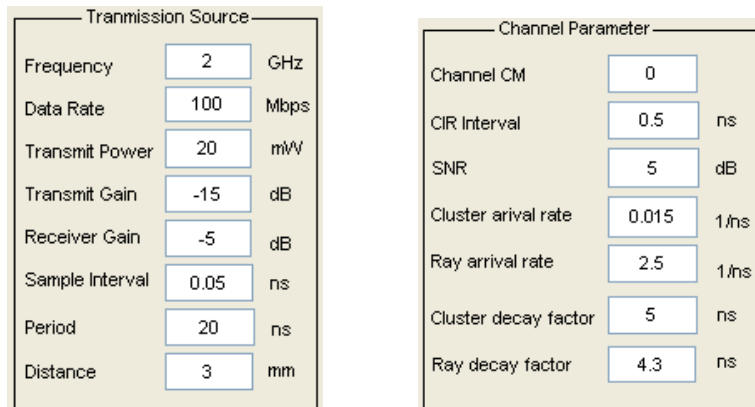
Tranmission Source

Frequency 2 GHz
Data Rate 100 Mbps
Transmit Power 20 mW
Transmit Gain -15 dB
Receiver Gain -5 dB
Sample Interval 0.05 ns
Period 20 ns
Distance 3 mm

Channel Parameter

Channel CM 0
CIR Interval 0.5 ns
SNR 5 dB
Cluster arival rate 0.015 1/ns
Ray arrival rate 2.5 1/ns
Cluster decay factor 5 ns
Ray decay factor 4.3 ns